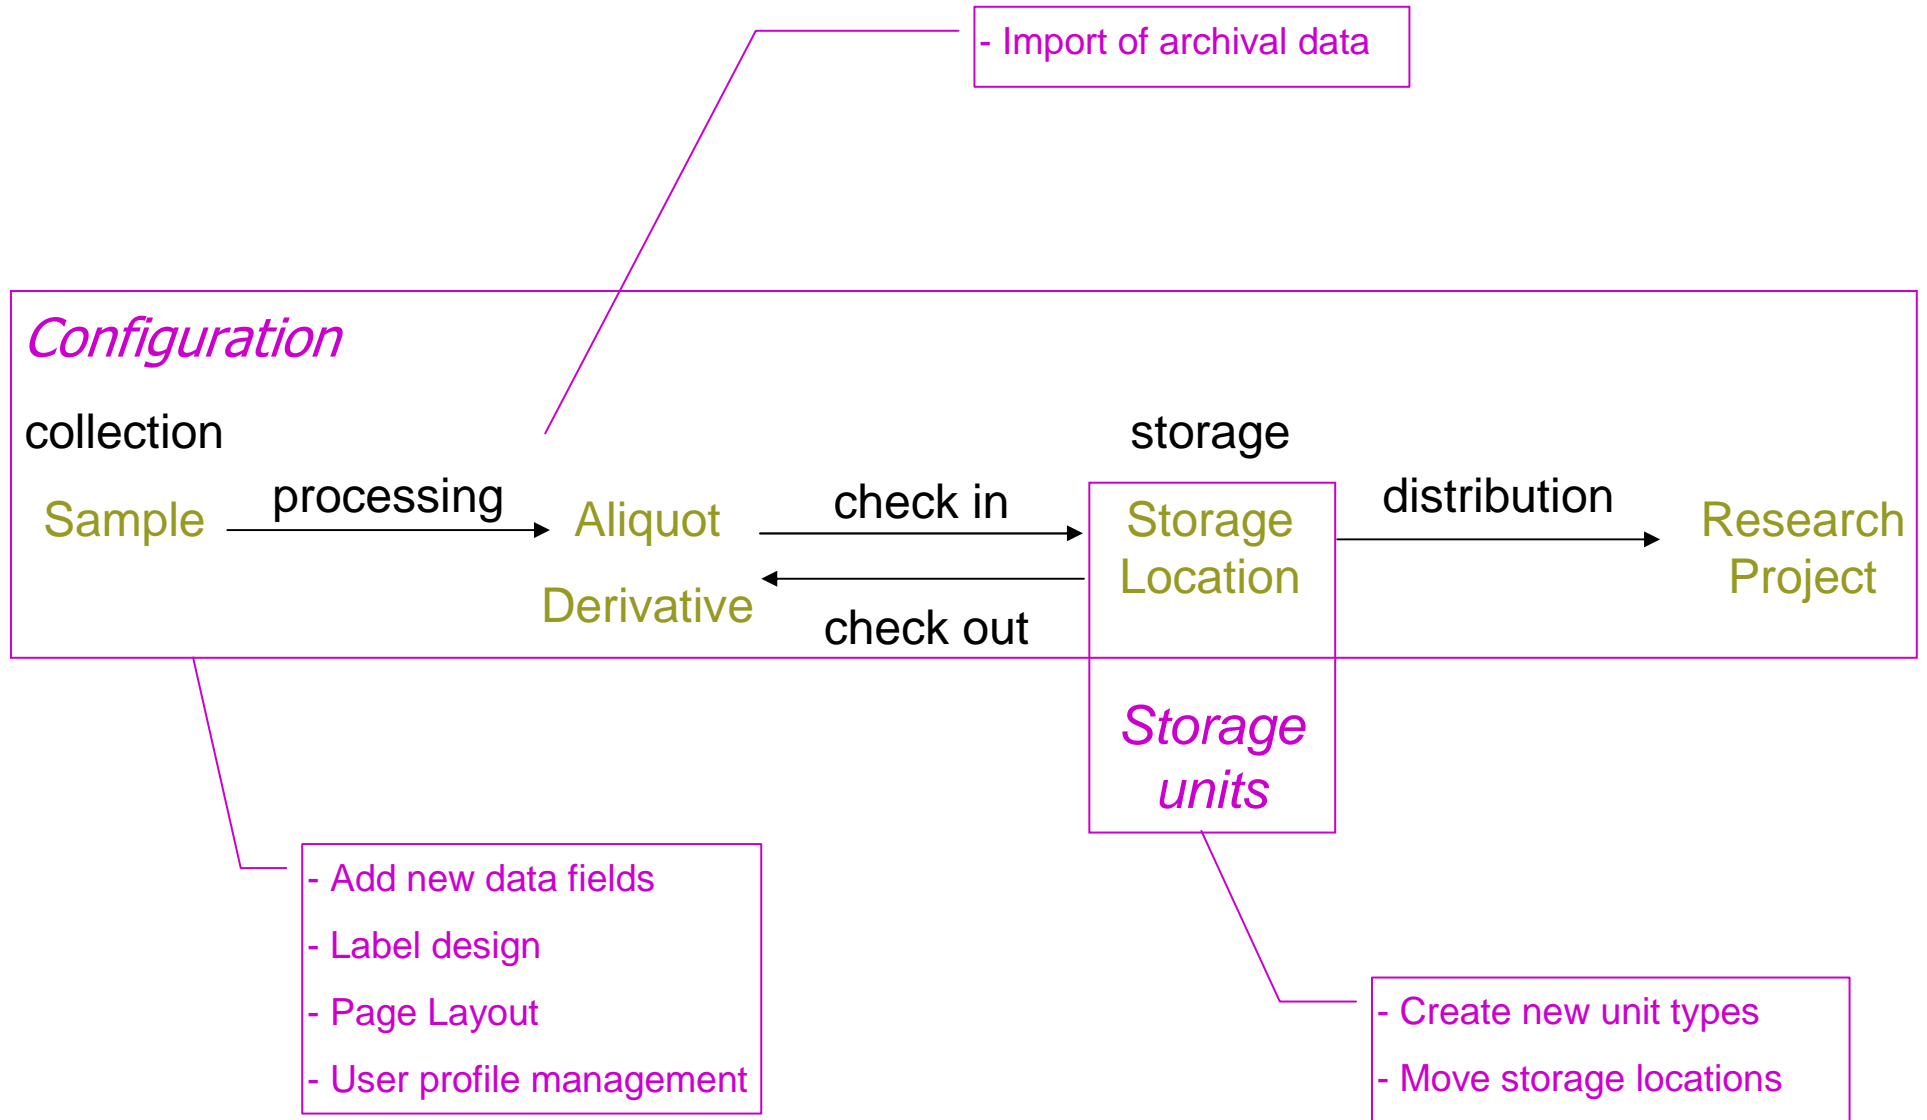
- Import of archival data

Configuration

collection

storage

Sample

processing

Aliquot

Derivative

check in

check out

Storage Location

distribution

Research Project

Storage units

- Add new data fields
- Label design
- Page Layout
- User profile management

- Create new unit types
- Move storage locations